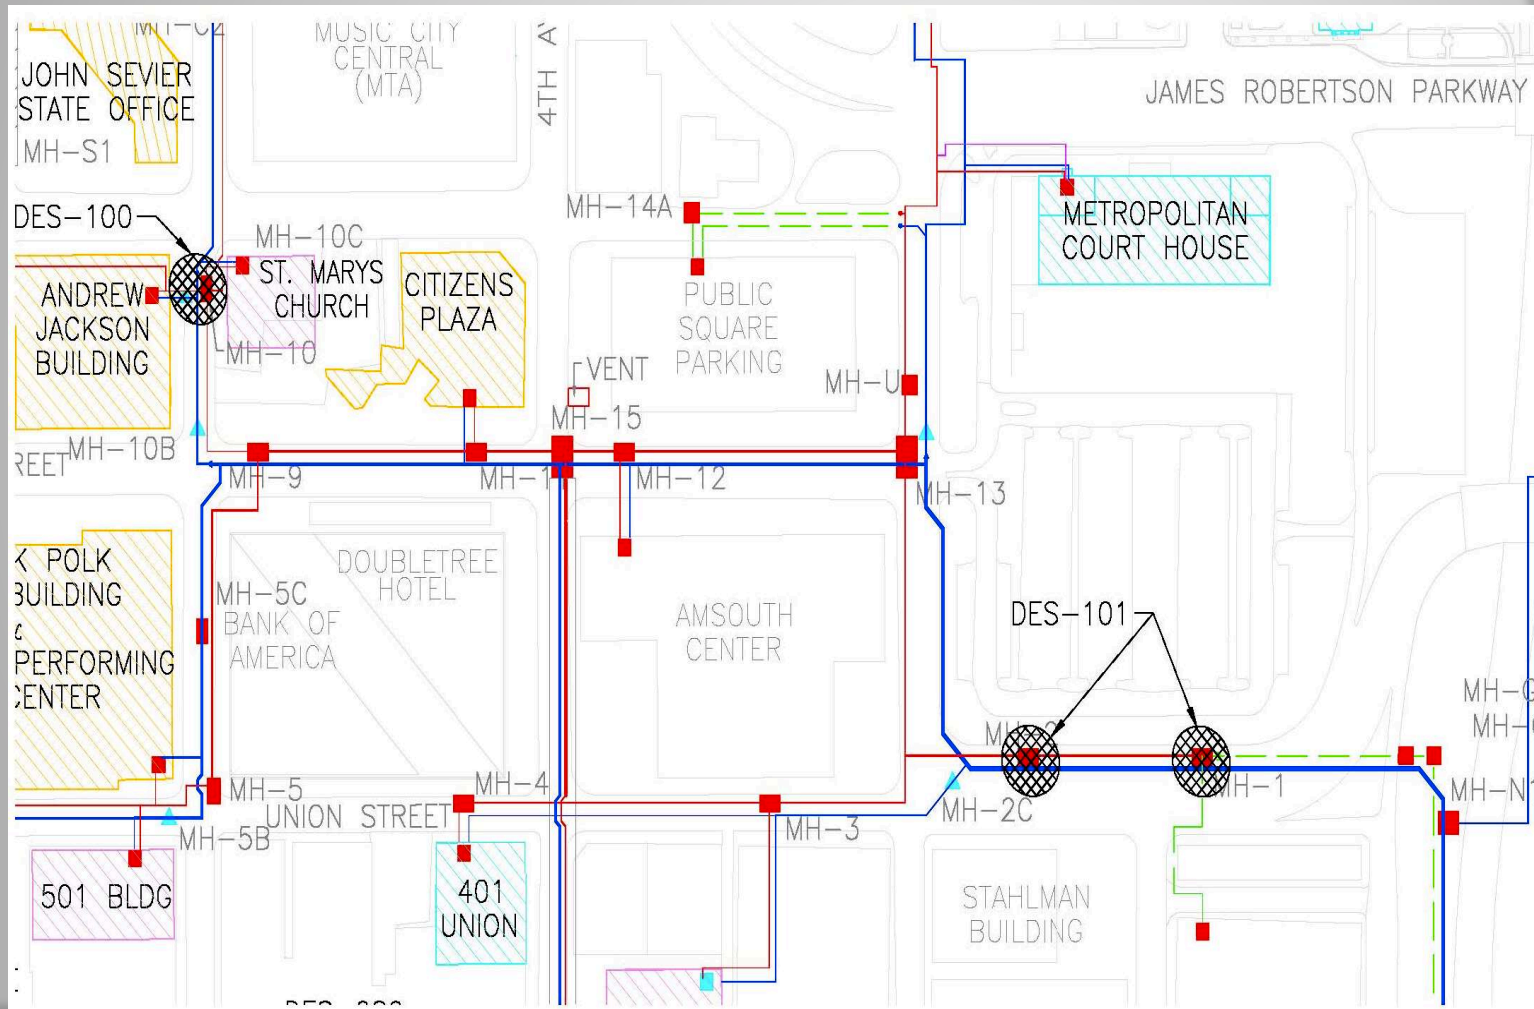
MH-C2
JOHN SEVIER STATE OFFICE
MH-S1
MUSIC CITY CENTRAL (MTA)
4TH AV
JAMES ROBERTSON PARKWAY
MH-14A
METROPOLITAN COURT HOUSE
DES-100
MH-10C
ST. MARYS CHURCH
CITIZENS PLAZA
ANDREW JACKSON BUILDING
MH-10
PUBLIC SQUARE PARKING
VENT
MH-U
MH-15
REET
MH-10B
MH-9
MH-1
MH-12
MH-13
K POLK BUILDING
PERFORMING CENTER
DOUBLETREE HOTEL
MH-5C
BANK OF AMERICA
AMSOUTH CENTER
DES-101
MH-G
MH-G
MH-2
MH-1
MH-N
MH-5
MH-4
UNION STREET
MH-5B
MH-3
MH-2C
501 BLDG
401 UNION
STAHLMAN BUILDING
DES-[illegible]